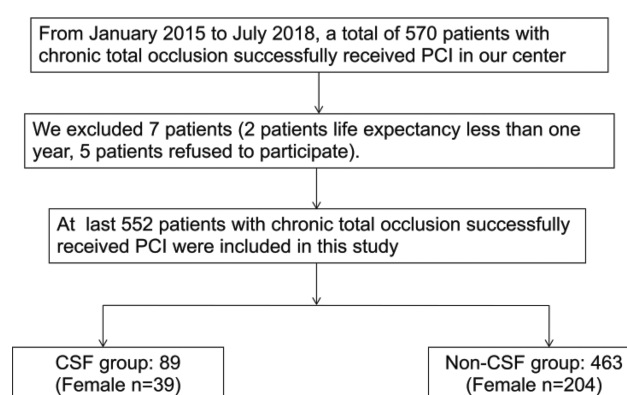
From January 2015 to July 2018, a total of 570 patients with chronic total occlusion successfully received PCI in our center

We excluded 7 patients (2 patients life expectancy less than one year, 5 patients refused to participate).

At last 552 patients with chronic total occlusion successfully received PCI were included in this study

CSF group: 89
(Female n=39)

Non-CSF group: 463
(Female n=204)